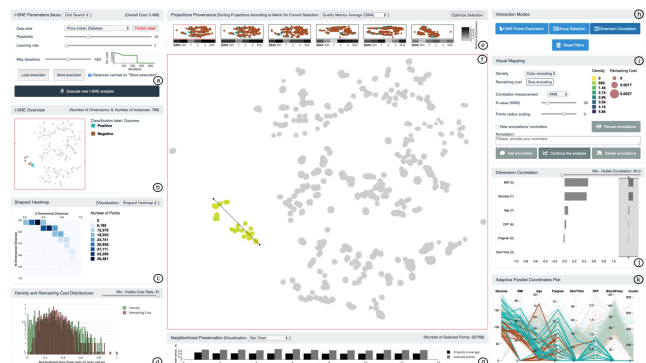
t-SNE Parameters (Mode: Grid Search) | Overall Cost: 0.488

Data sets: Pima Indian Diabetes | Factory reset

Perplexity

Learning rate

Max iterations

Load execution | Store execution | Distances cached for "Store execution"

Execute new t-SNE analysis

t-SNE Overview (Number of Dimensions: 8, Number of Instances: 768)

Classification label: Outcome

Positive

Negative

Shepard Heatmap | Visualization: Shepard Heatmap

2-Dimensional Distances

Number of Points

Density and Remaining Cost Distributions | Min. Visible Cost Rate: 45

Density

Remaining Cost

Projections Provenance (Sorting Projections According to Metric for Current Selection: Quality Metrics Average (QMA)) | Optimize Selection

QMA

Neighborhood Preservation (Visualization: Bar Chart) | Number of Selected Points: 95/768

Projections average

Selected points

Interaction Modes

t-SNE Points Exploration | Group Selection | Dimension Correlation

Reset Filters

Visual Mapping

Density: Color-encoding

Remaining cost: Size-encoding

Correlation measurement: KNN

K-value (KNN)

Points radius scaling

Hide annotations' controllers

Reveal annotations

Annotation:

Please, provide your comment

Add annotation | Continue the analysis | Delete annotations

Density

Remaining Cost

Dimension Correlation | Min. Visible Correlation: 40.0

BMI

Glucose

Age

DPF

Pregnancies

SkinThickn

Adaptive Parallel Coordinates Plot

Glucose | BMI | Age | Pregnan | SkinThick | DPF | BloodPress | Insulin